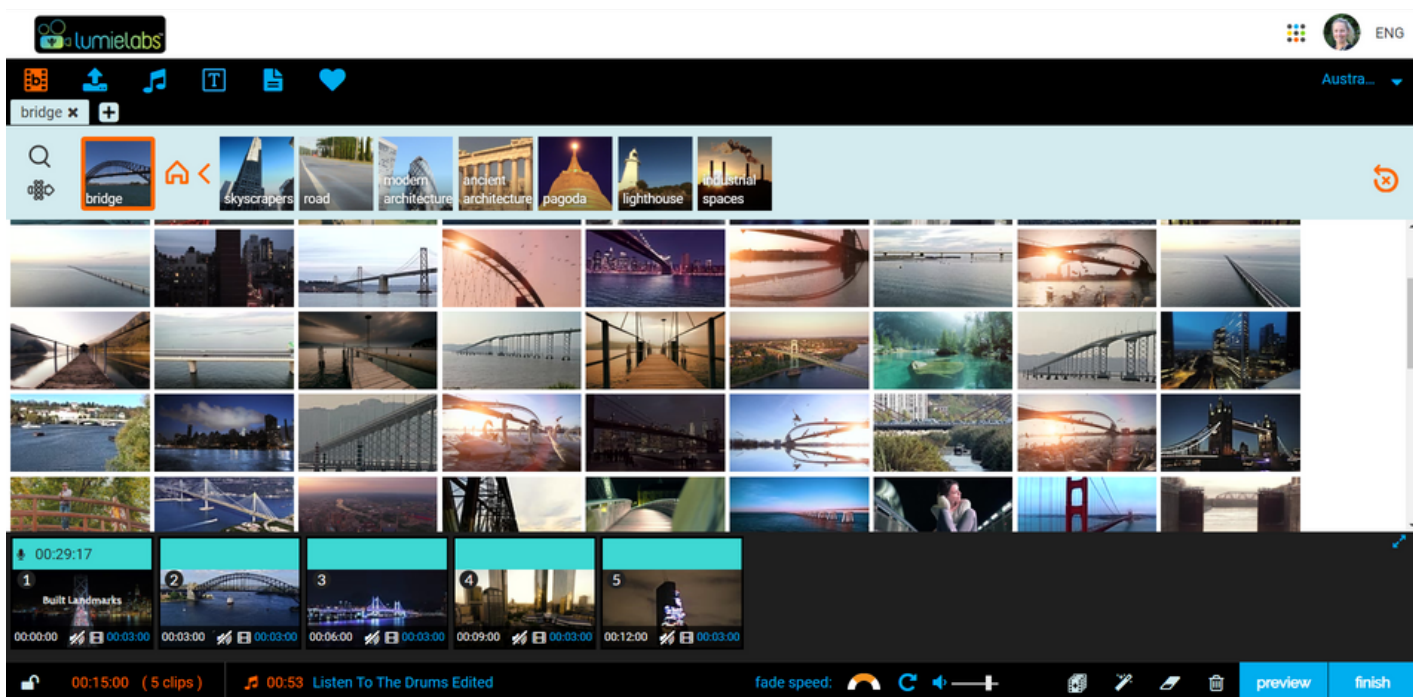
lumielabs

ENG

Austra...

bridge ✖

bridge

skyscrapers

road

modern architecture

ancient architecture

pagoda

lighthouse

industrial spaces

00:29:17

1 Built Landmarks

00:00:00 00:03:00

2

00:03:00 00:03:00

3

00:06:00 00:03:00

4

00:09:00 00:03:00

5

00:12:00 00:03:00

00:15:00 ( 5 clips )

00:53 Listen To The Drums Edited

fade speed:

preview

finish